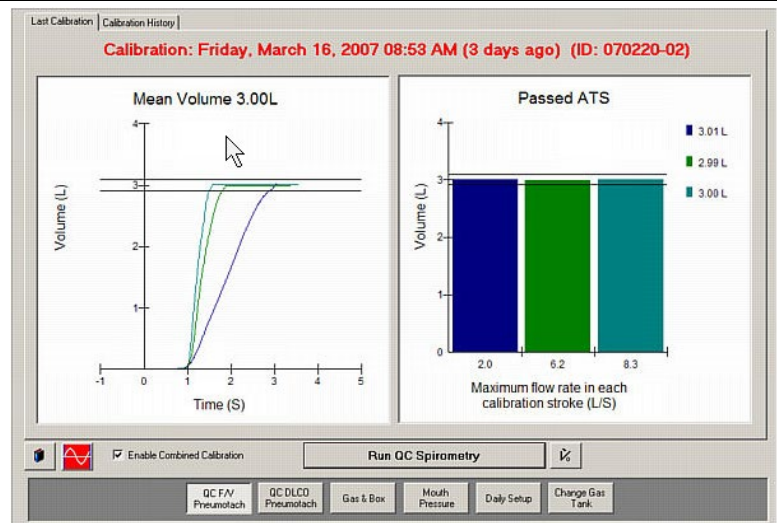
Last Calibration | Calibration History

Calibration: Friday, March 16, 2007 08:53 AM (3 days ago) (ID: 070220-02)

Mean Volume 3.00L

4
3
2
1
Volume (L)
-1 0 1 2 3 4 5
Time (S)

Passed ATS

3.01 L
2.99 L
3.00 L

4
3
2
1
0
Volume (L)
2.0 6.2 8.3
Maximum flow rate in each calibration stroke (L/S)

Enable Combined Calibration

Run QC Spirometry

QC F/V Pneumotach
QC DLCO Pneumotach
Gas & Box
Mouth Pressure
Daily Setup
Change Gas Tank